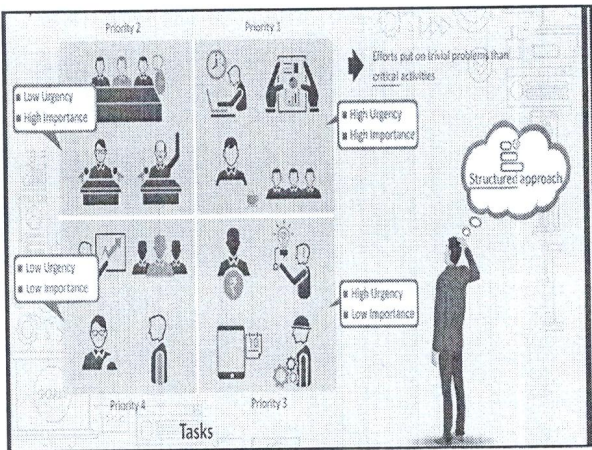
Priority 2

Priority 1

Efforts put on trivial problems than critical activities

Low Urgency
High Importance

High Urgency
High Importance

Structured approach

Low Urgency
Low Importance

High Urgency
Low Importance

Priority 4

Priority 3

Tasks